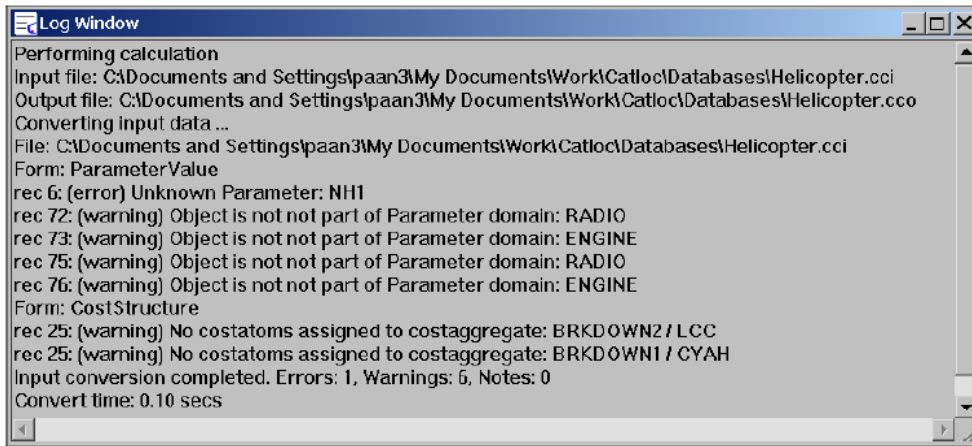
Log Window

Performing calculation
Input file: C:\Documents and Settings\paan3\My Documents\Work\Catloc\Databases\Helicopter.cci
Output file: C:\Documents and Settings\paan3\My Documents\Work\Catloc\Databases\Helicopter.cco
Converting input data ...
File: C:\Documents and Settings\paan3\My Documents\Work\Catloc\Databases\Helicopter.cci
Form: ParameterValue
rec 6: (error) Unknown Parameter: NH1
rec 72: (warning) Object is not not part of Parameter domain: RADIO
rec 73: (warning) Object is not not part of Parameter domain: ENGINE
rec 75: (warning) Object is not not part of Parameter domain: RADIO
rec 76: (warning) Object is not not part of Parameter domain: ENGINE
Form: CostStructure
rec 25: (warning) No costatoms assigned to costaggregate: BRKDOWN2 / LCC
rec 25: (warning) No costatoms assigned to costaggregate: BRKDOWN1 / CYAH
Input conversion completed. Errors: 1, Warnings: 6, Notes: 0
Convert time: 0.10 secs